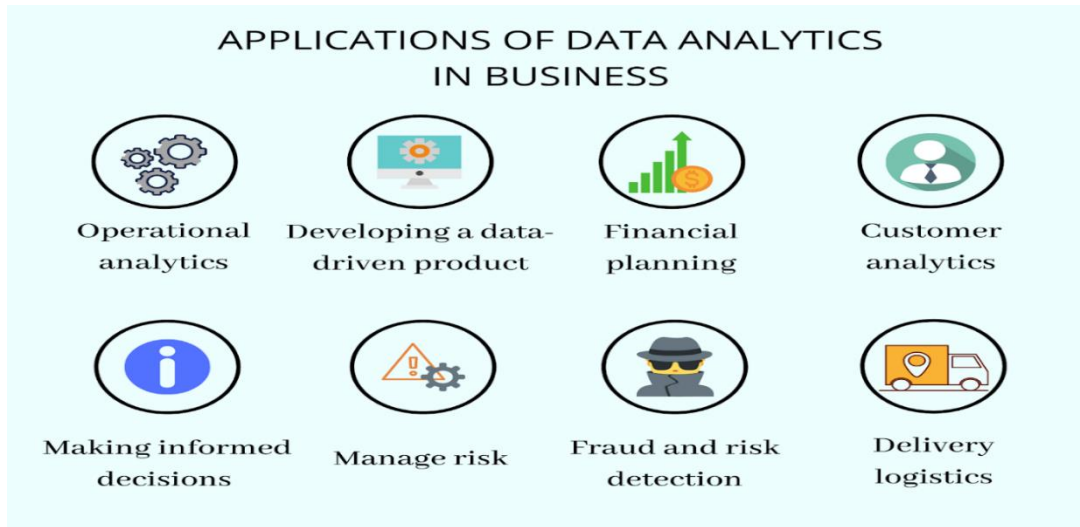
APPLICATIONS OF DATA ANALYTICS IN BUSINESS

Operational analytics

Developing a data-driven product

Financial planning

Customer analytics

Making informed decisions

Manage risk

Fraud and risk detection

Delivery logistics